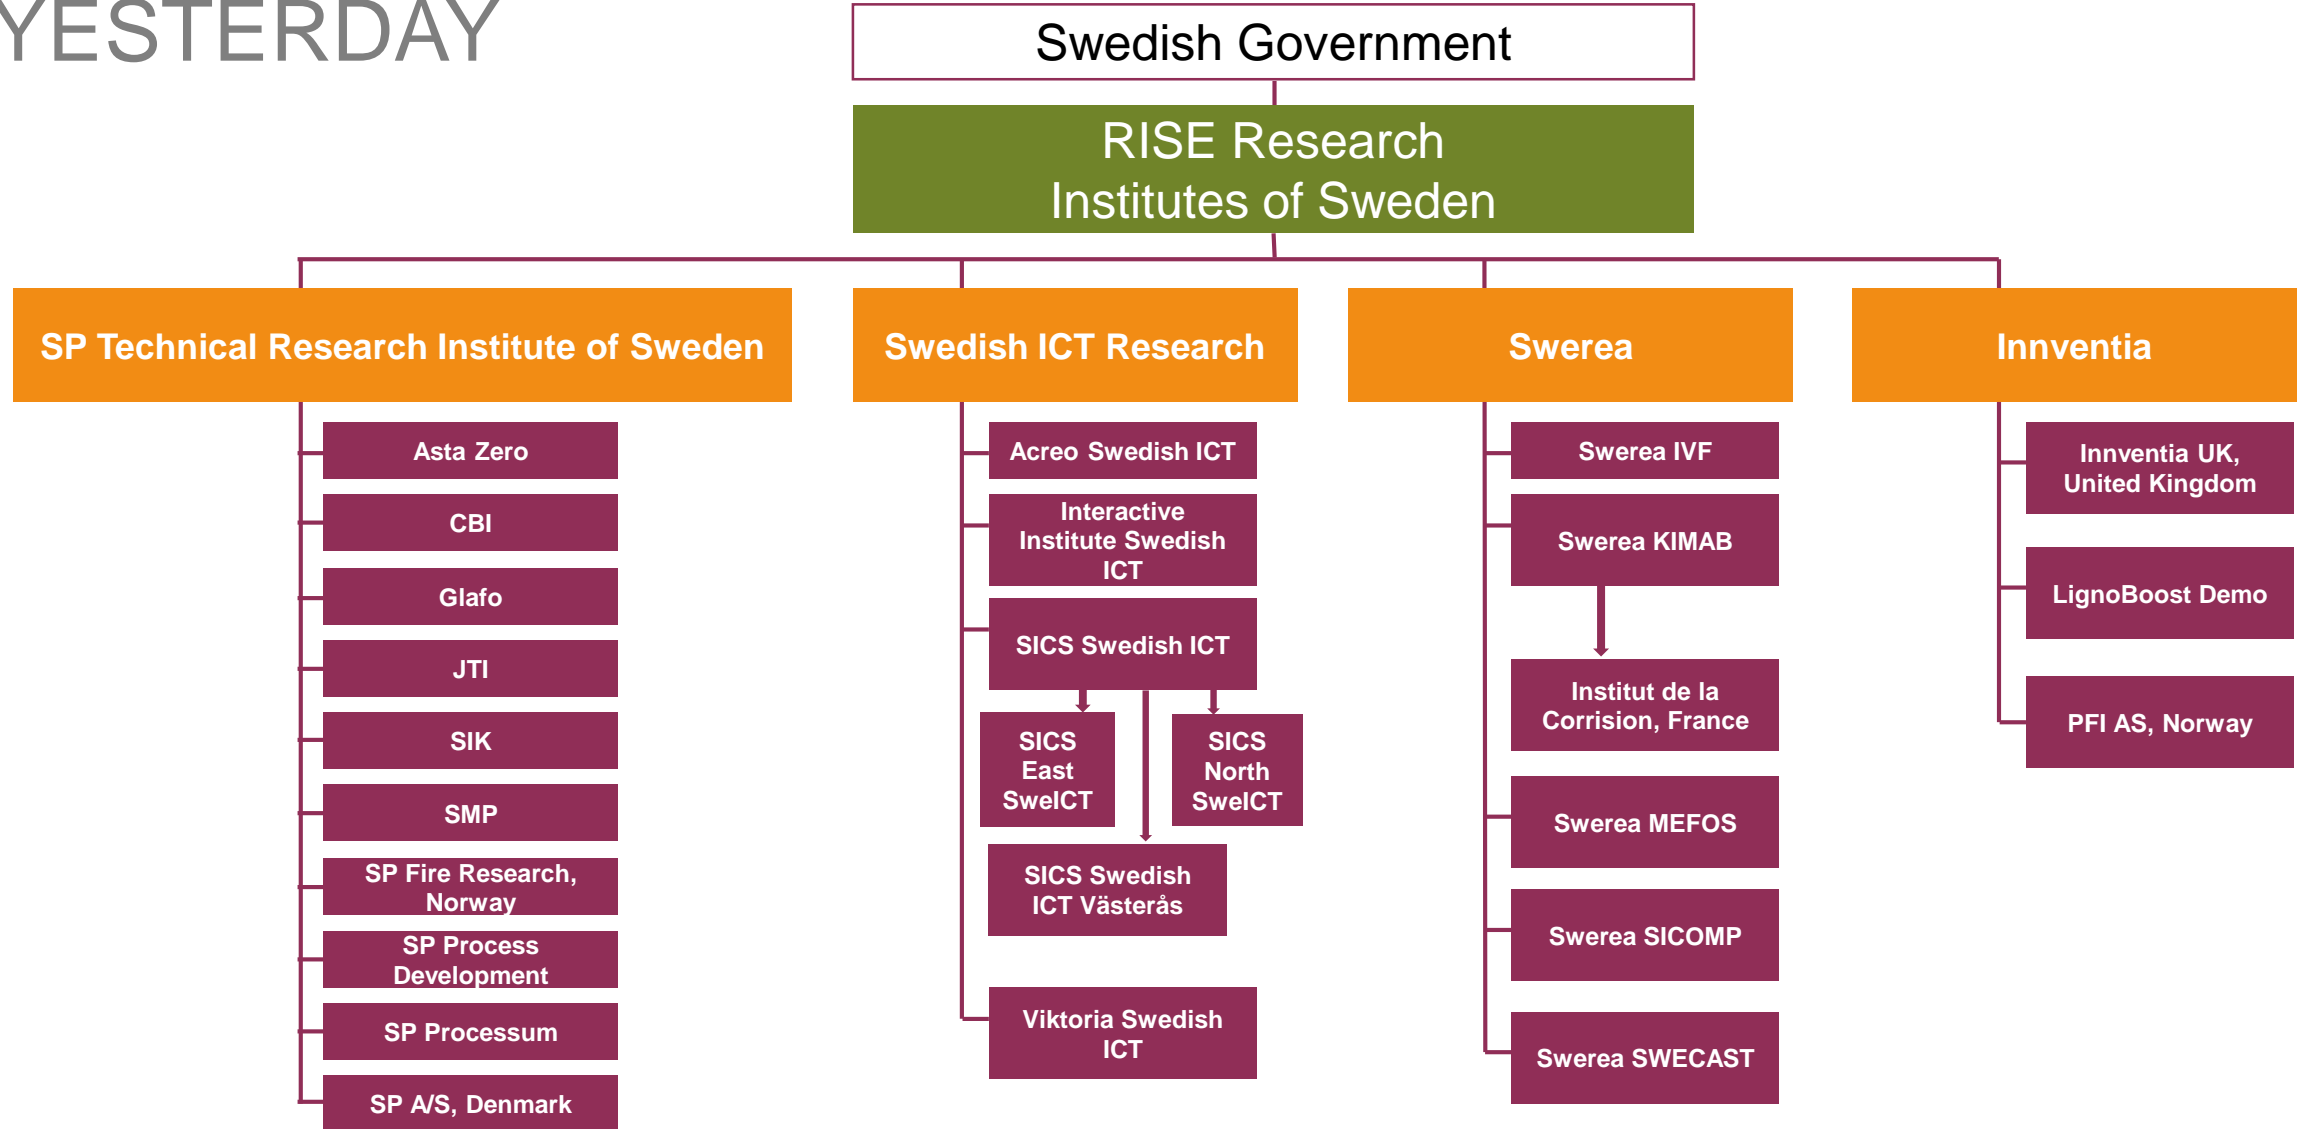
YESTERDAY

Swedish Government

RISE Research Institutes of Sweden

SP Technical Research Institute of Sweden

Asta Zero

CBI

Glafo

JTI

SIK

SMP

SP Fire Research, Norway

SP Process Development

SP Processum

SP A/S, Denmark

Swedish ICT Research

Acreo Swedish ICT

Interactive Institute Swedish ICT

SICS Swedish ICT

SICS East SwelCT

SICS North SwelCT

SICS Swedish ICT Västerås

Viktoria Swedish ICT

Swerea

Swerea IVF

Swerea KIMAB

Institut de la Corrision, France

Swerea MEFOS

Swerea SICOMP

Swerea SWECAST

Innventia

Innventia UK, United Kingdom

LignoBoost Demo

PFI AS, Norway